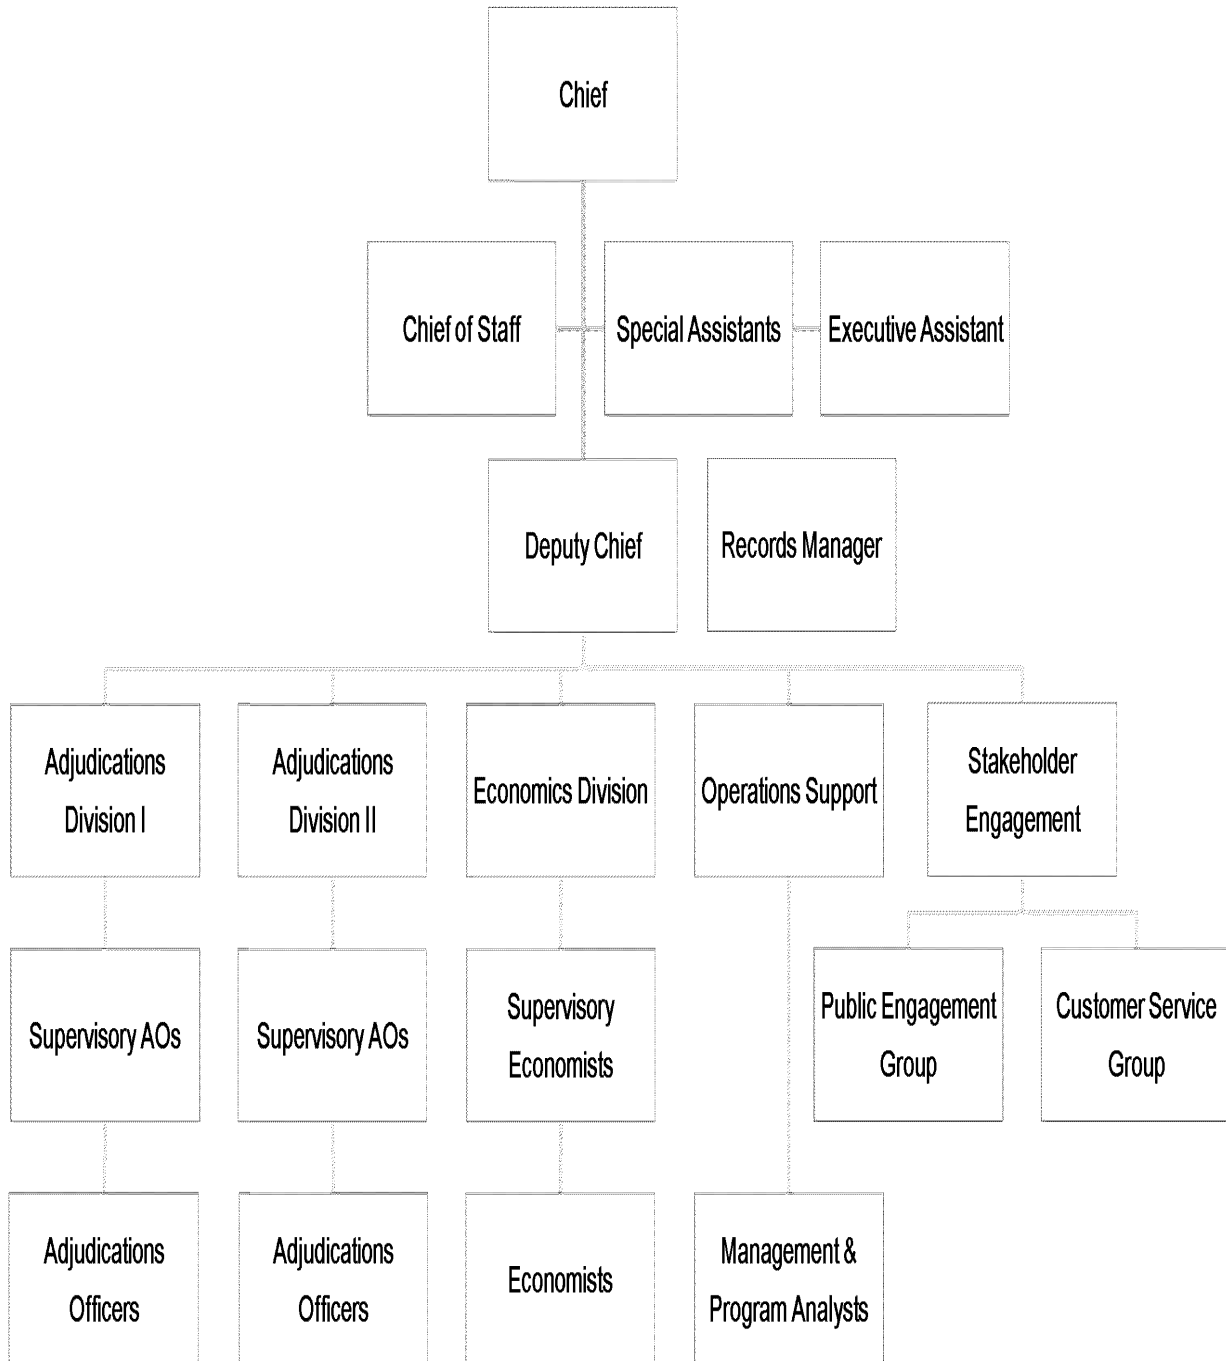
Chief

Chief of Staff

Special Assistants

Executive Assistant

Deputy Chief

Records Manager

Adjudications Division I

Adjudications Division II

Economics Division

Operations Support

Stakeholder Engagement

Supervisory AOs

Supervisory AOs

Supervisory Economists

Public Engagement Group

Customer Service Group

Adjudications Officers

Adjudications Officers

Economists

Management & Program Analysts